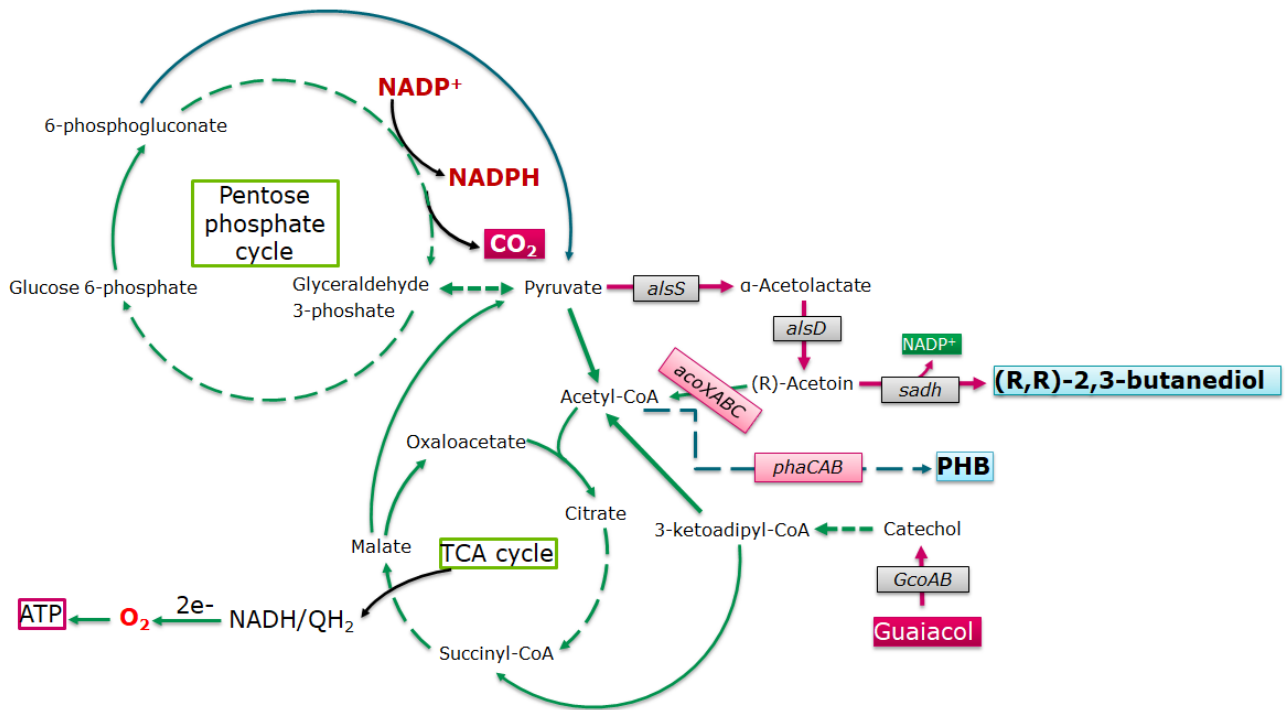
NADP$^+$

6-phosphogluconate

NADPH

Pentose phosphate cycle

CO$_2$

Glucose 6-phosphate

Glyceraldehyde 3-phoshate

Pyruvate

alsS

α-Acetolactate

alsD

NADP$^+$

acoXABC

(R)-Acetoin

sadh

(R,R)-2,3-butanediol

Acetyl-CoA

Oxaloacetate

phaCAB

PHB

Citrate

3-ketoadipyl-CoA

Catechol

Malate

TCA cycle

GcoAB

ATP

O$_2$

2e-

NADH/QH$_2$

Guaiacol

Succinyl-CoA